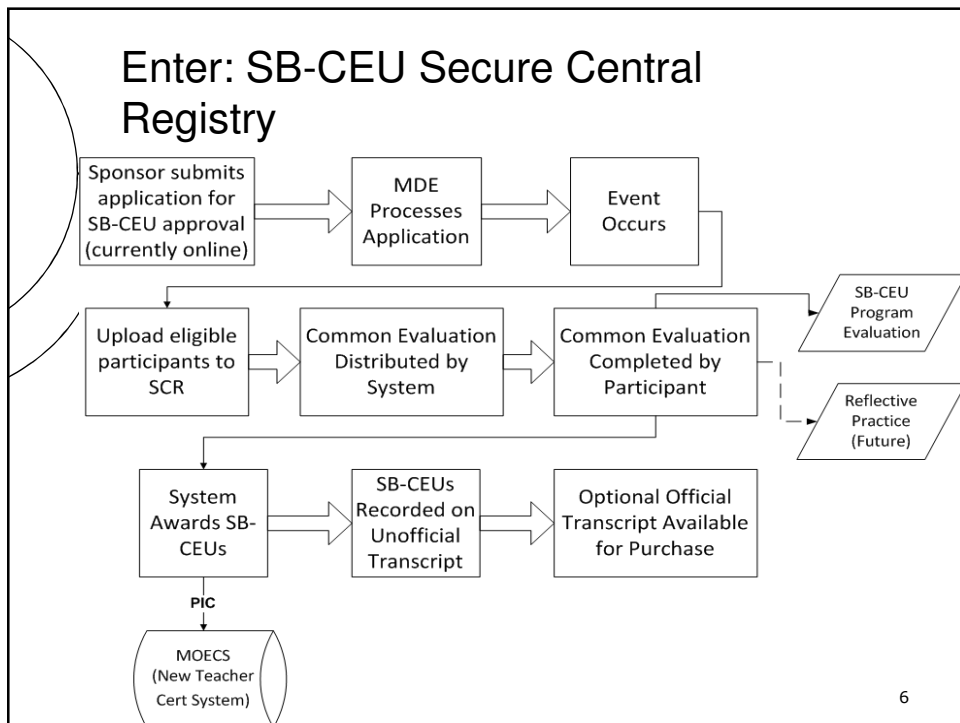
Enter: SB-CEU Secure Central Registry

Sponsor submits application for SB-CEU approval (currently online)

MDE Processes Application

Event Occurs

Upload eligible participants to SCR

Common Evaluation Distributed by System

Common Evaluation Completed by Participant

SB-CEU Program Evaluation

Reflective Practice (Future)

System Awards SB-CEUs

SB-CEUs Recorded on Unofficial Transcript

Optional Official Transcript Available for Purchase

PIC

MOECS (New Teacher Cert System)

6